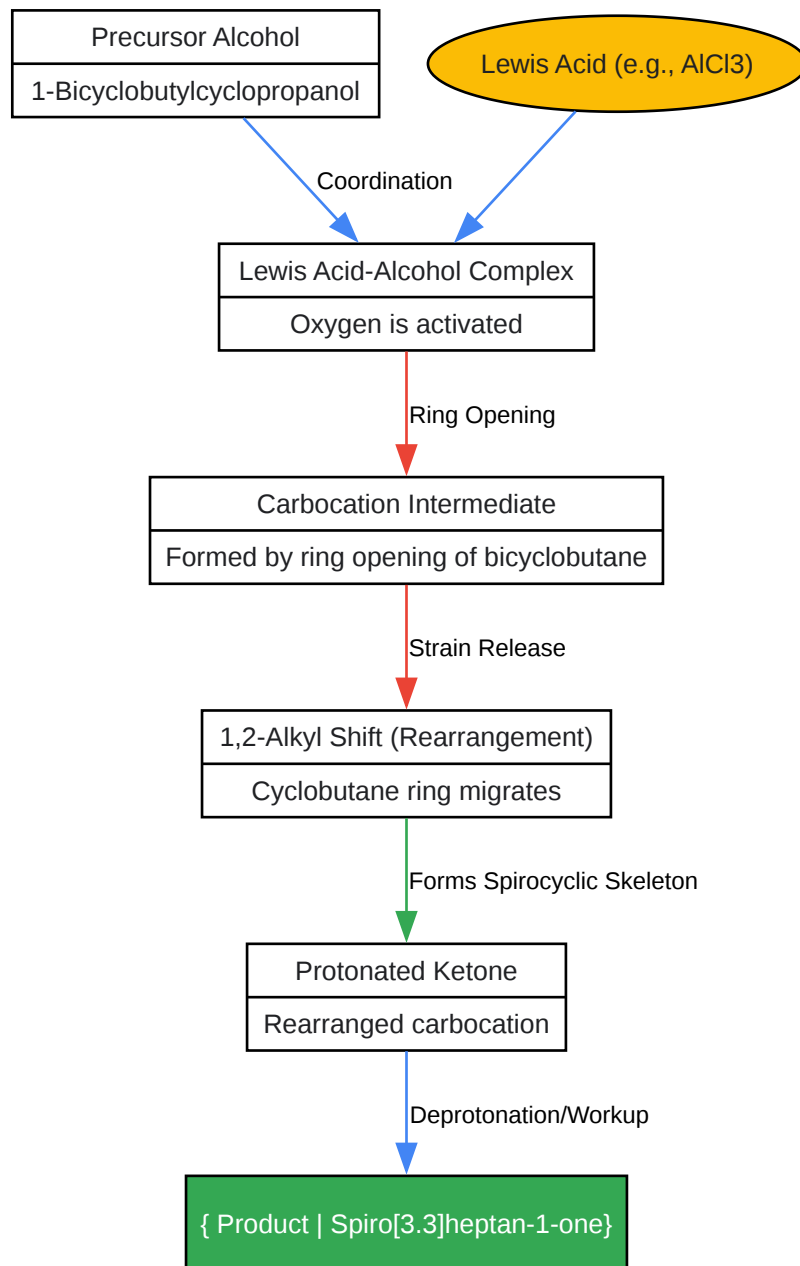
Precursor Alcohol
1-Bicyclobutylcyclopropanol

Lewis Acid (e.g., AlCl3)

Coordination

Lewis Acid-Alcohol Complex
Oxygen is activated

Ring Opening

Carbocation Intermediate
Formed by ring opening of bicyclobutane

Strain Release

1,2-Alkyl Shift (Rearrangement)
Cyclobutane ring migrates

Forms Spirocyclic Skeleton

Protonated Ketone
Rearranged carbocation

Deprotonation/Workup

{ Product | Spiro[3.3]heptan-1-one}